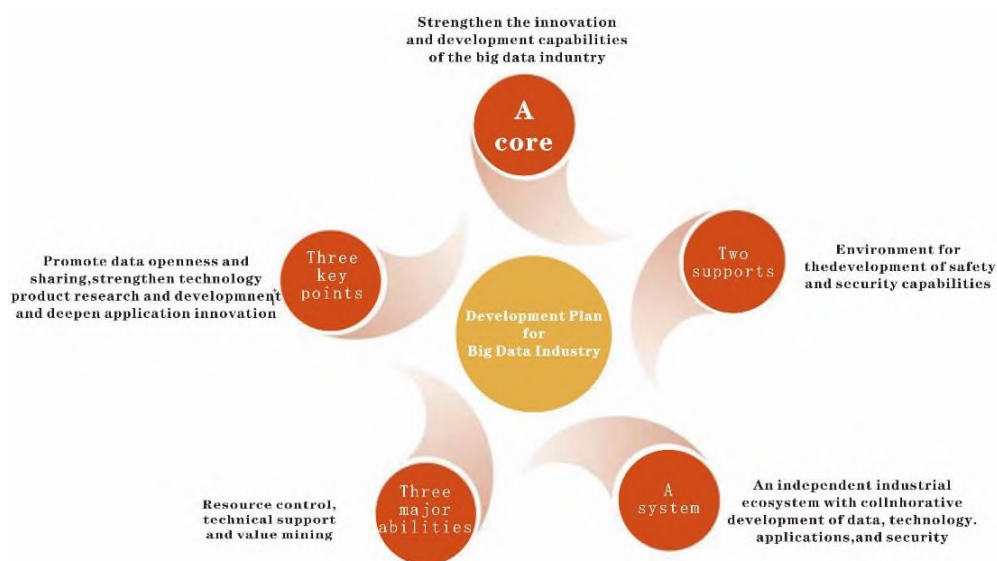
Strengthen the innovation and development capabilities of the big data induntry

A core

Promote data openness and sharing,strengthen technology product research and developmnent and deepen application innovation

Three key points

Development Plan for Big Data Industry

Two supports

Environment for thedevelopment of safety and security capabilities

Resource control, technical support and value mining

Three major abilities

A system

An independent industrial ecosystem with collnhorative development of data, technology. applications,and security